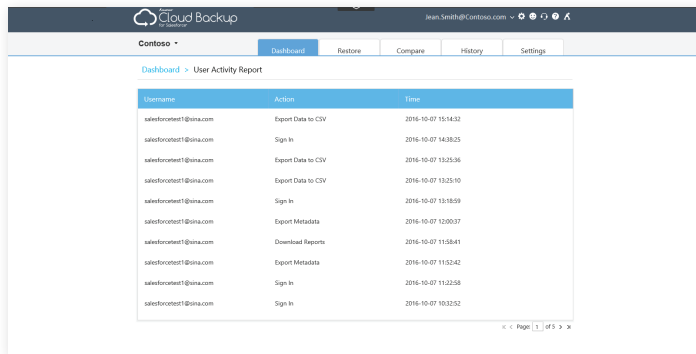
Cloud Backup
for Salesforce

Jean.Smith@Contoso.com

Contoso

Dashboard | Restore | Compare | History | Settings

Dashboard > User Activity Report

| Username | Action | Time |
|---|---|---|
| salesforcetest1@sina.com | Export Data to CSV | 2016-10-07 15:14:32 |
| salesforcetest1@sina.com | Sign In | 2016-10-07 14:38:25 |
| salesforcetest1@sina.com | Export Data to CSV | 2016-10-07 13:25:36 |
| salesforcetest1@sina.com | Export Data to CSV | 2016-10-07 13:25:10 |
| salesforcetest1@sina.com | Sign In | 2016-10-07 13:18:59 |
| salesforcetest1@sina.com | Export Metadata | 2016-10-07 12:00:37 |
| salesforcetest1@sina.com | Download Reports | 2016-10-07 11:58:41 |
| salesforcetest1@sina.com | Export Metadata | 2016-10-07 11:52:42 |
| salesforcetest1@sina.com | Sign In | 2016-10-07 11:22:58 |
| salesforcetest1@sina.com | Sign In | 2016-10-07 10:32:52 |

Page 1 of 5